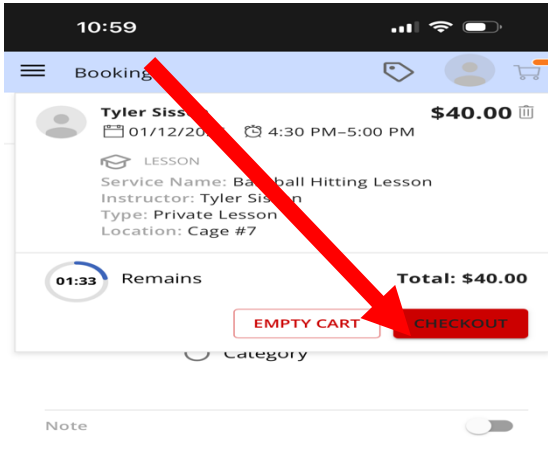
10:59

Booking

Tyler Siss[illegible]
01/12/20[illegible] 4:30 PM–5:00 PM
$40.00

LESSON
Service Name: Ba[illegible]ball Hitting Lesson
Instructor: Tyler Sis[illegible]n
Type: Private Lesson
Location: Cage #7

01:33 Remains
Total: $40.00

EMPTY CART
CHECKOUT

Category

Note